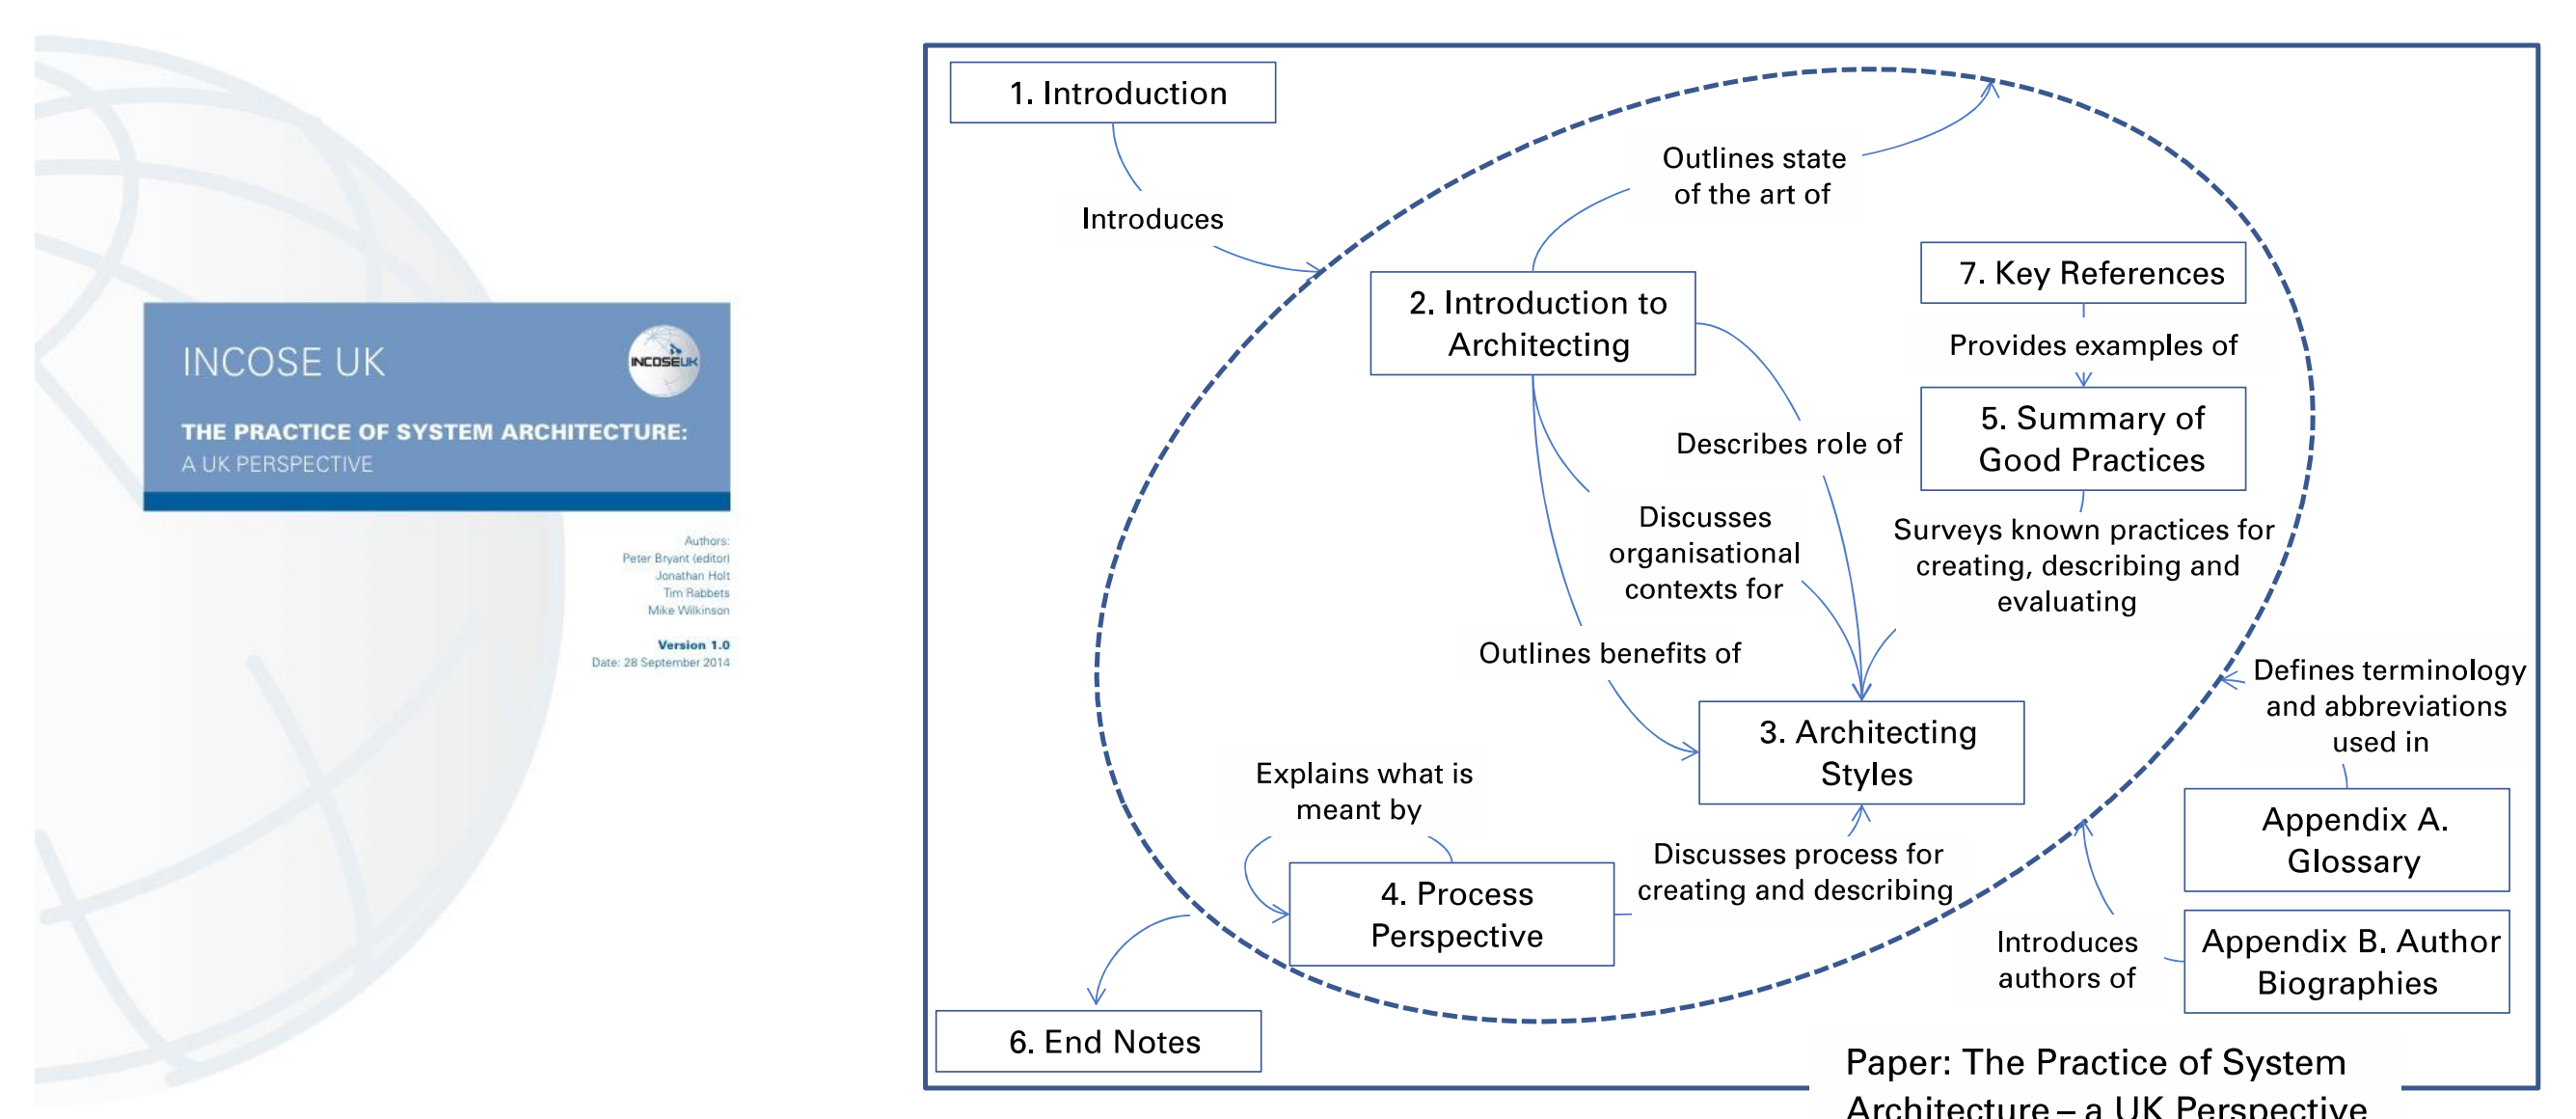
INCOSE UK

INCOSEUK

THE PRACTICE OF SYSTEM ARCHITECTURE:
A UK PERSPECTIVE

Authors:
Peter Bryant (editor)
Jonathan Holt
Tim Rabbets
Mike Wilkinson

Version 1.0
Date: 28 September 2014

1. Introduction

Introduces

Outlines state of the art of

2. Introduction to Architecting

7. Key References

Provides examples of

5. Summary of Good Practices

Describes role of

Discusses organisational contexts for

Surveys known practices for creating, describing and evaluating

Outlines benefits of

Defines terminology and abbreviations used in

3. Architecting Styles

Explains what is meant by

Appendix A. Glossary

Discusses process for creating and describing

4. Process Perspective

Introduces authors of

Appendix B. Author Biographies

6. End Notes

Paper: The Practice of System Architecture – a UK Perspective